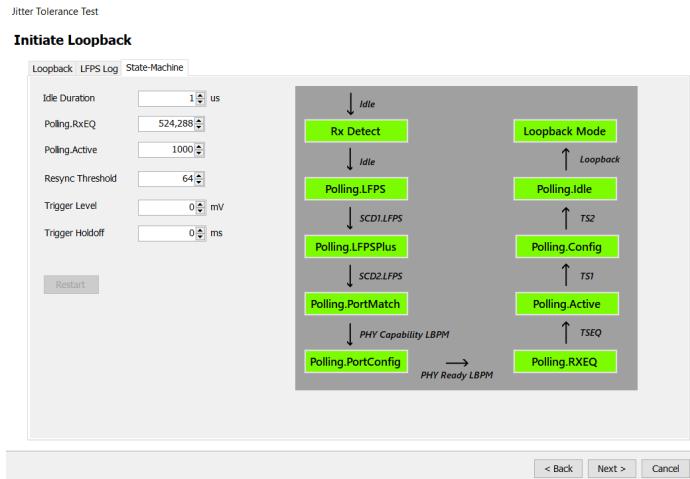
Jitter Tolerance Test

Initiate Loopback

Loopback | LFPS Log | State-Machine

| | | |
|---|---|---|
| Idle Duration | 1 | us |
| Polling.RxEQ | 524,288 | |
| Polling.Active | 1000 | |
| Resync Threshold | 64 | |
| Trigger Level | 0 | mV |
| Trigger Holdoff | 0 | ms |

Restart

Idle

Rx Detect

Idle

Polling.LFPS

SCD1.LFPS

Polling.LFPSPlus

SCD2.LFPS

Polling.PortMatch

PHY Capability LBPM

Polling.PortConfig

PHY Ready LBPM

Polling.RXEQ

TSEQ

Polling.Active

TS1

Polling.Config

TS2

Polling.Idle

Loopback

Loopback Mode

< Back   Next >   Cancel